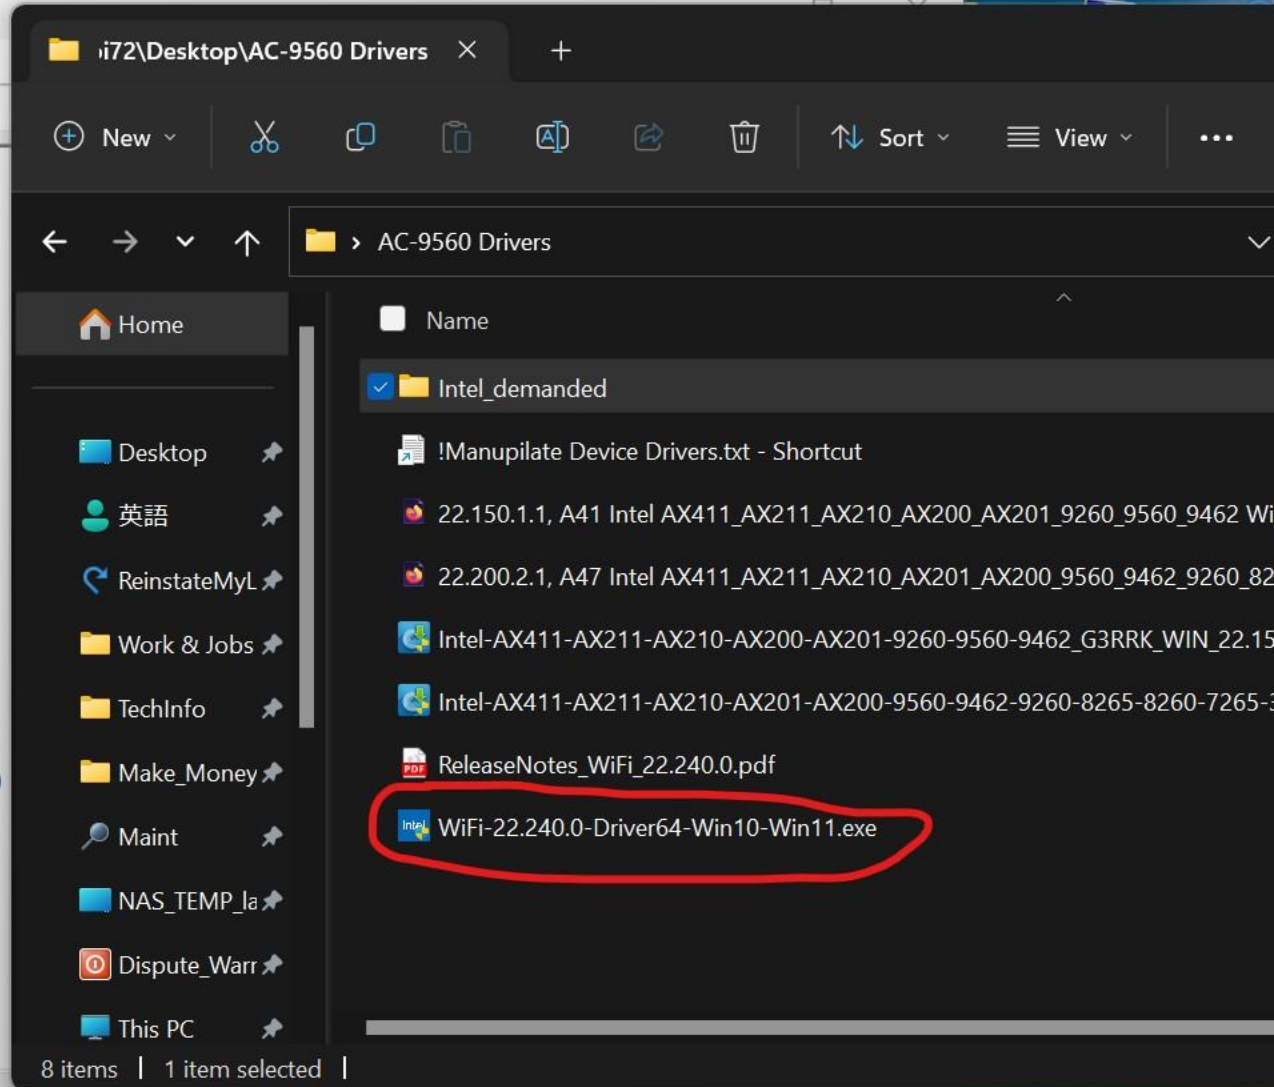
ıi72\Desktop\AC-9560 Drivers ✕ +

New Sort View ...

AC-9560 Drivers

Home

Desktop
英語
ReinstateMyL
Work & Jobs
TechInfo
Make_Money
Maint
NAS_TEMP_la
Dispute_Warr
This PC

Name

Intel_demanded
!Manupilate Device Drivers.txt - Shortcut
22.150.1.1, A41 Intel AX411_AX211_AX210_AX200_AX201_9260_9560_9462 Wi
22.200.2.1, A47 Intel AX411_AX211_AX210_AX201_AX200_9560_9462_9260_82
Intel-AX411-AX211-AX210-AX200-AX201-9260-9560-9462_G3RRK_WIN_22.15
Intel-AX411-AX211-AX210-AX201-AX200-9560-9462-9260-8265-8260-7265-
ReleaseNotes_WiFi_22.240.0.pdf
WiFi-22.240.0-Driver64-Win10-Win11.exe

8 items | 1 item selected |